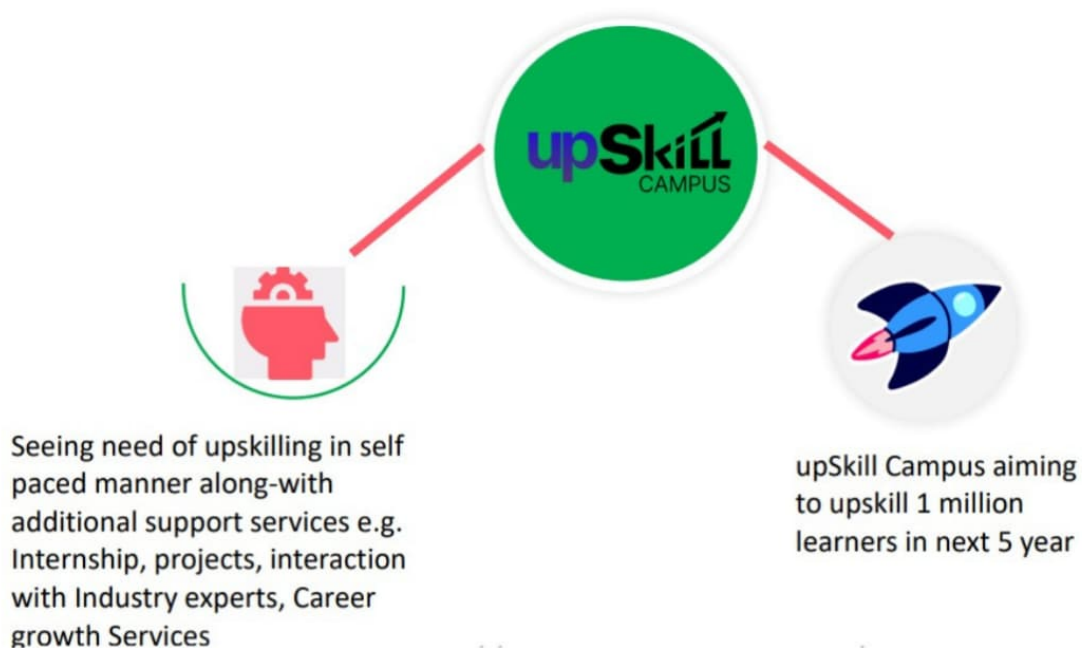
upSkill
CAMPUS

Seeing need of upskilling in self paced manner along-with additional support services e.g. Internship, projects, interaction with Industry experts, Career growth Services

upSkill Campus aiming to upskill 1 million learners in next 5 year